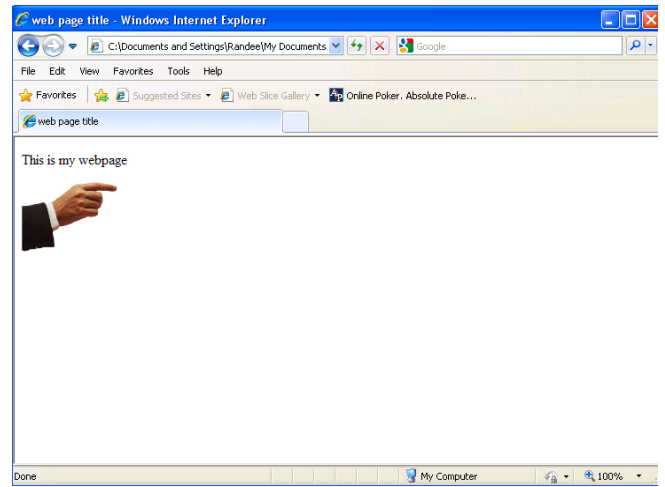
web page title - Windows Internet Explorer

C:\Documents and Settings\Randee\My Documents

Google

File Edit View Favorites Tools Help

Favorites Suggested Sites Web Slice Gallery Online Poker. Absolute Poke...

web page title

This is my webpage

Done My Computer 100%